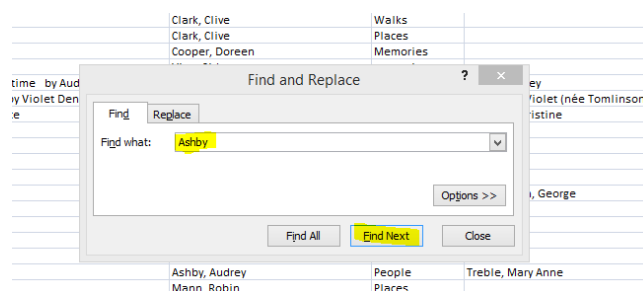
Clark, Clive | Walks
Clark, Clive | Places
Cooper, Doreen | Memories

time by Aud | ey
y Violet Den | Violet (née Tomlinson
e | ristine

, George

Find and Replace
?
Find
Replace
Find what: Ashby
Options >>
Find All
Find Next
Close

Ashby, Audrey | People | Treble, Mary Anne
Mann, Robin | Places